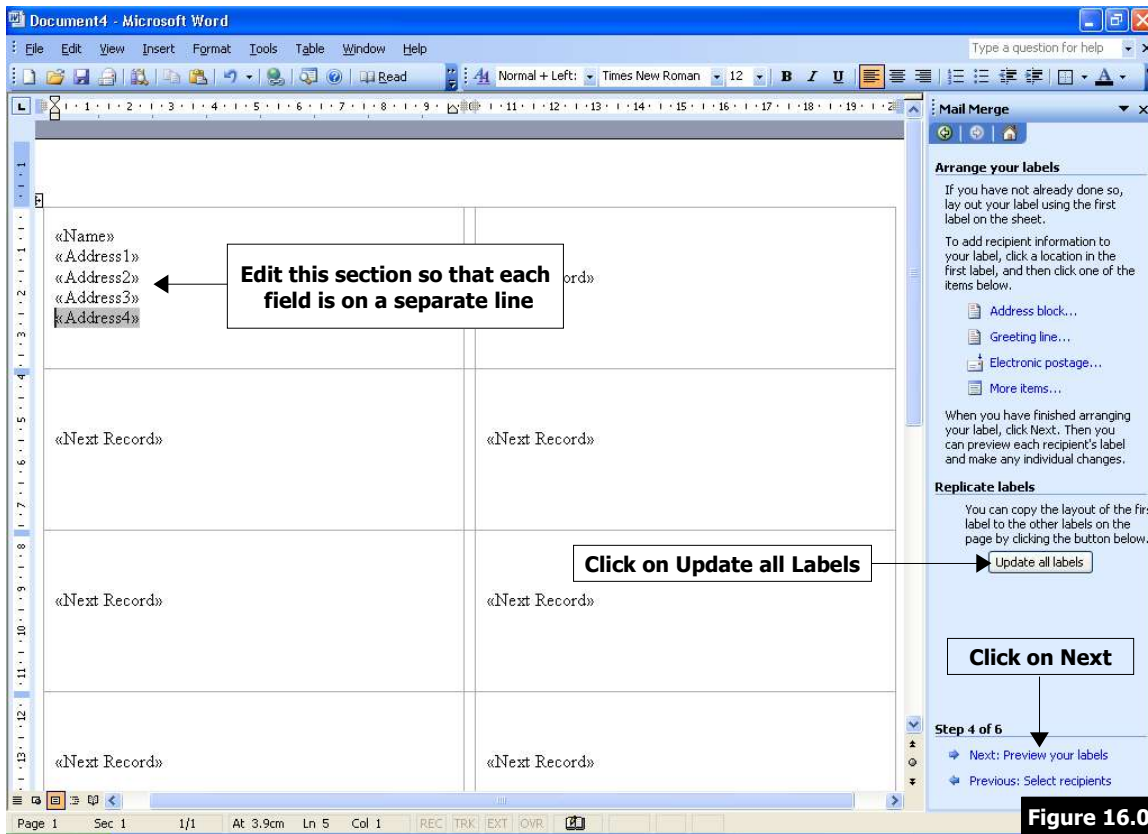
Document4 - Microsoft Word

File Edit View Insert Format Tools Table Window Help

Type a question for help

Read

Normal + Left: Times New Roman 12 B I U

Mail Merge

«Name»
«Address1»
«Address2»
«Address3»
«Address4»

Edit this section so that each field is on a separate line

ord»

«Next Record»

«Next Record»

«Next Record»

«Next Record»

«Next Record»

«Next Record»

Arrange your labels

If you have not already done so, lay out your label using the first label on the sheet.

To add recipient information to your label, click a location in the first label, and then click one of the items below.

Address block...

Greeting line...

Electronic postage...

More items...

When you have finished arranging your label, click Next. Then you can preview each recipient's label and make any individual changes.

Replicate labels

You can copy the layout of the fir label to the other labels on the page by clicking the button below.

Click on Update all Labels

Update all labels

Click on Next

Step 4 of 6

Next: Preview your labels

Previous: Select recipients

Page 1 Sec 1 1/1 At 3.9cm Ln 5 Col 1 REC TRK EXT OVR

Figure 16.0